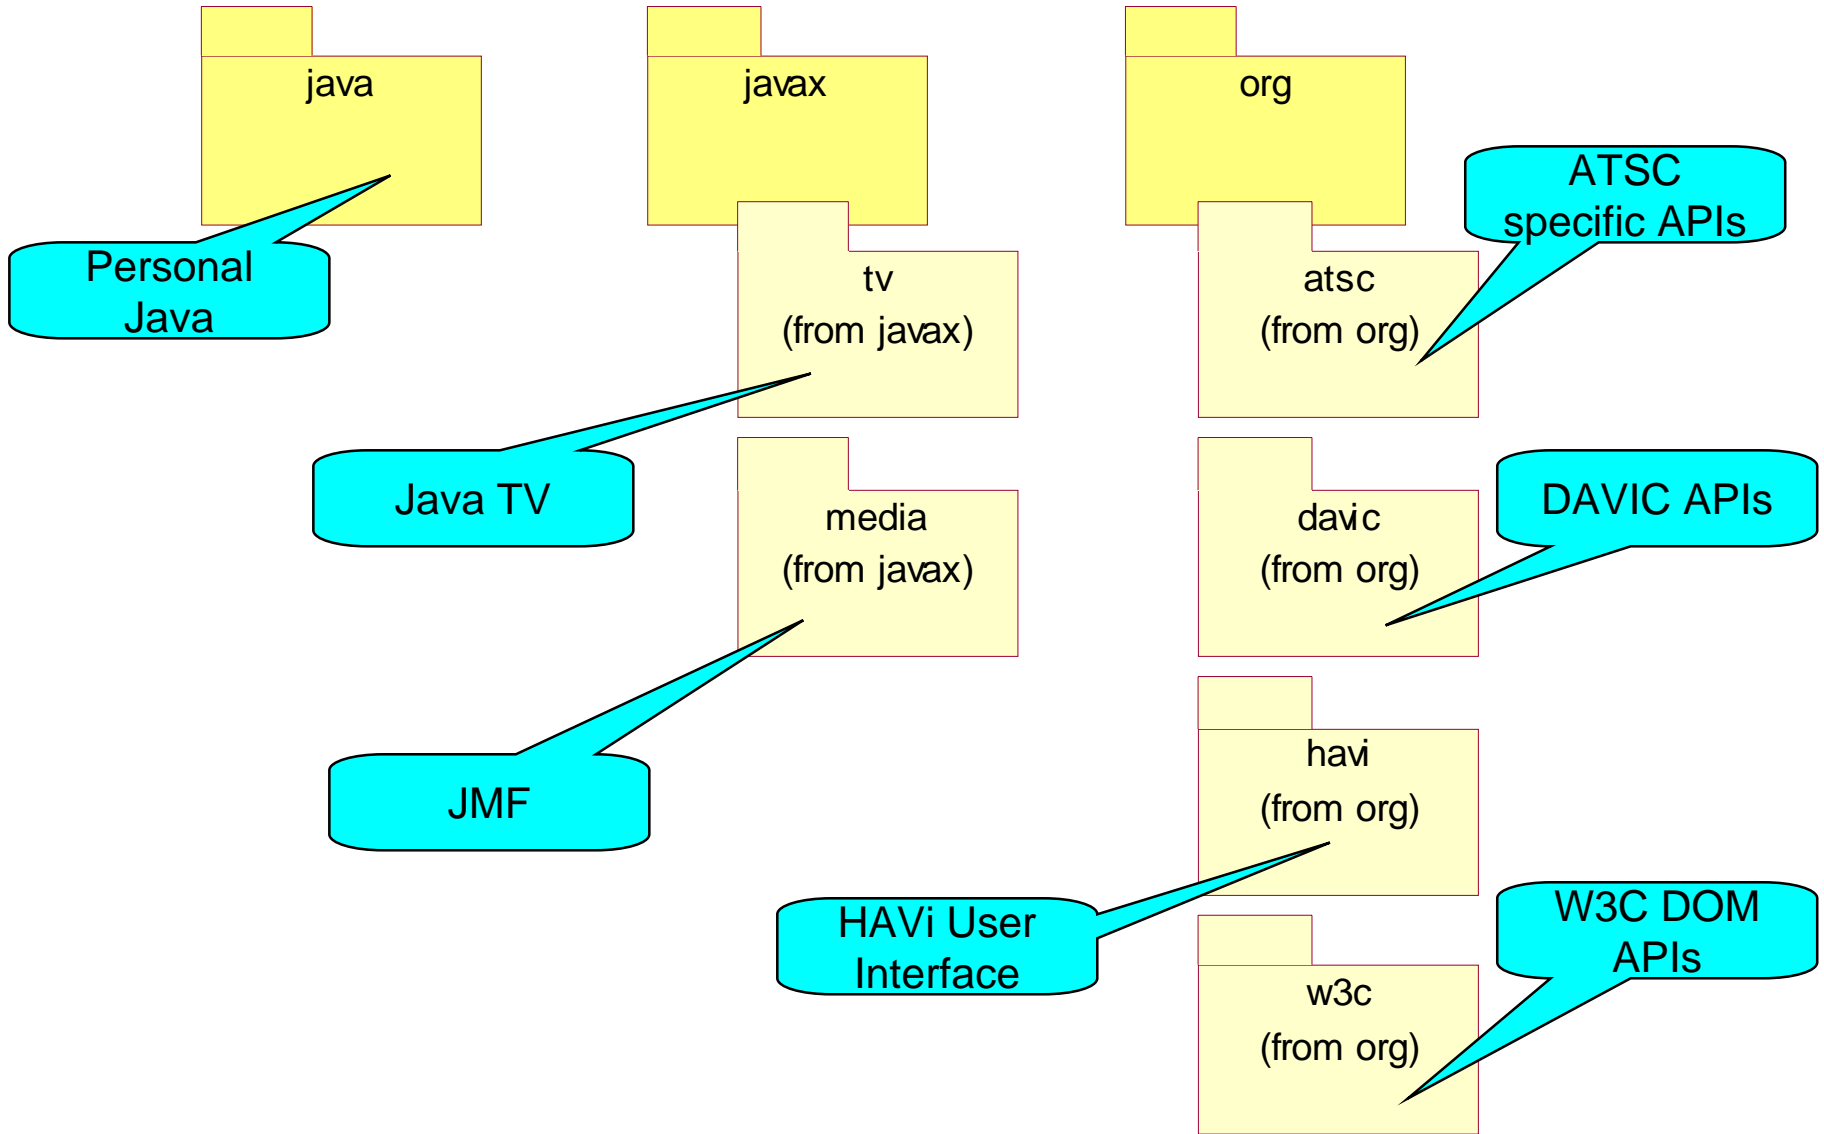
java

javax

org

ATSC specific APIs

Personal Java

tv
(from javax)

atsc
(from org)

Java TV

media
(from javax)

davic
(from org)

DAVIC APIs

havi
(from org)

JMF

HAVi User Interface

W3C DOM APIs

w3c
(from org)